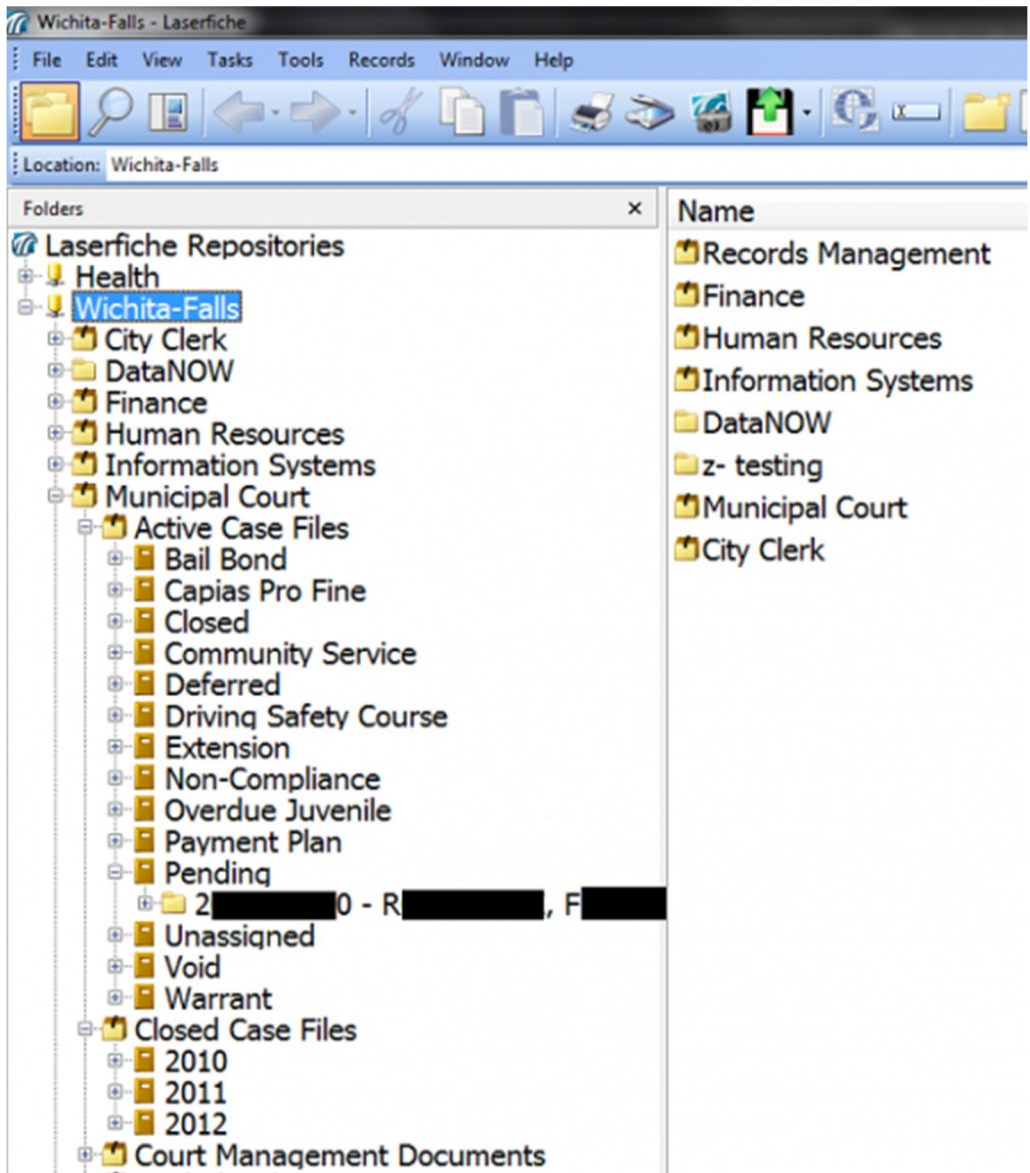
Wichita-Falls - Laserfiche

File Edit View Tasks Tools Records Window Help

Location: Wichita-Falls

Folders ×

Laserfiche Repositories
Health
Wichita-Falls
City Clerk
DataNOW
Finance
Human Resources
Information Systems
Municipal Court
Active Case Files
Bail Bond
Capias Pro Fine
Closed
Community Service
Deferred
Driving Safety Course
Extension
Non-Compliance
Overdue Juvenile
Payment Plan
Pending
2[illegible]0 - R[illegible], F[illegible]
Unassigned
Void
Warrant
Closed Case Files
2010
2011
2012
Court Management Documents

Name
Records Management
Finance
Human Resources
Information Systems
DataNOW
z- testing
Municipal Court
City Clerk